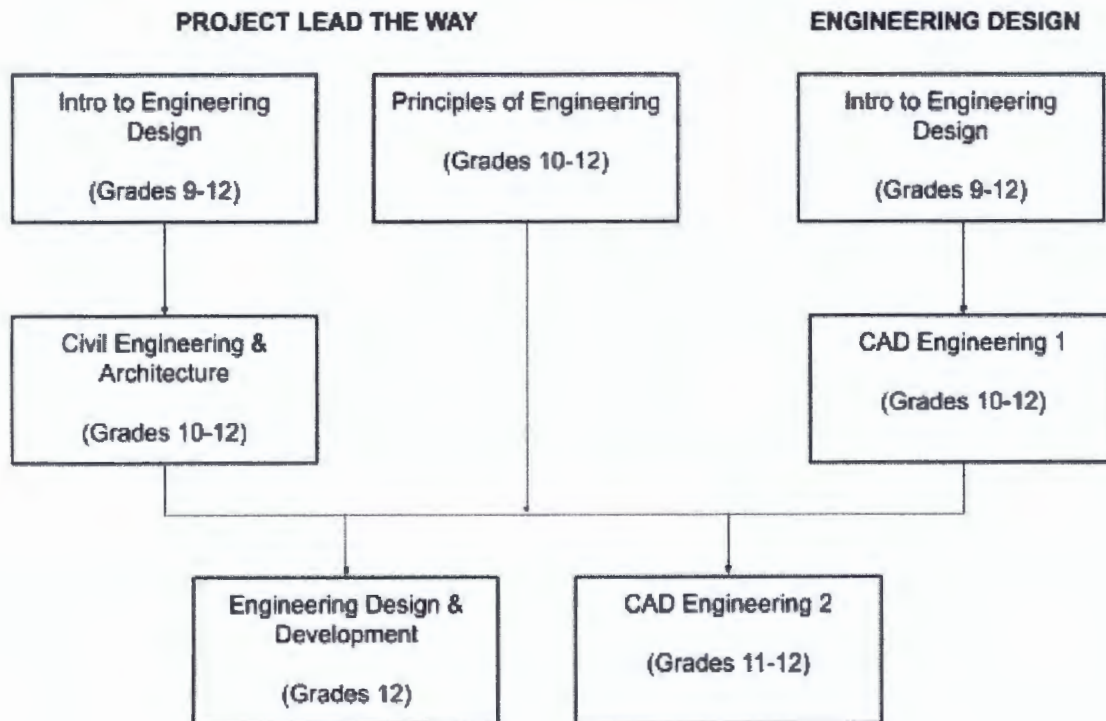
PROJECT LEAD THE WAY

ENGINEERING DESIGN

Intro to Engineering Design

(Grades 9-12)

Principles of Engineering

(Grades 10-12)

Intro to Engineering Design

(Grades 9-12)

Civil Engineering & Architecture

(Grades 10-12)

CAD Engineering 1

(Grades 10-12)

Engineering Design & Development

(Grades 12)

CAD Engineering 2

(Grades 11-12)